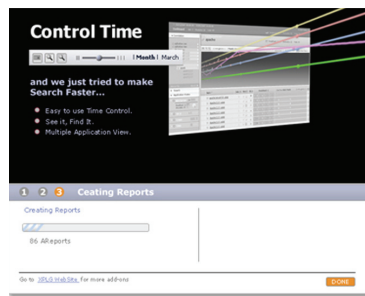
Control Time

Month | March

and we just tried to make Search Faster...

Easy to use Time Control.
See it, Find It.
Multiple Application View.

1 2 3 Ceating Reports

Creating Reports

86 AReports

Go to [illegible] Web Site for more add-ons

DONE